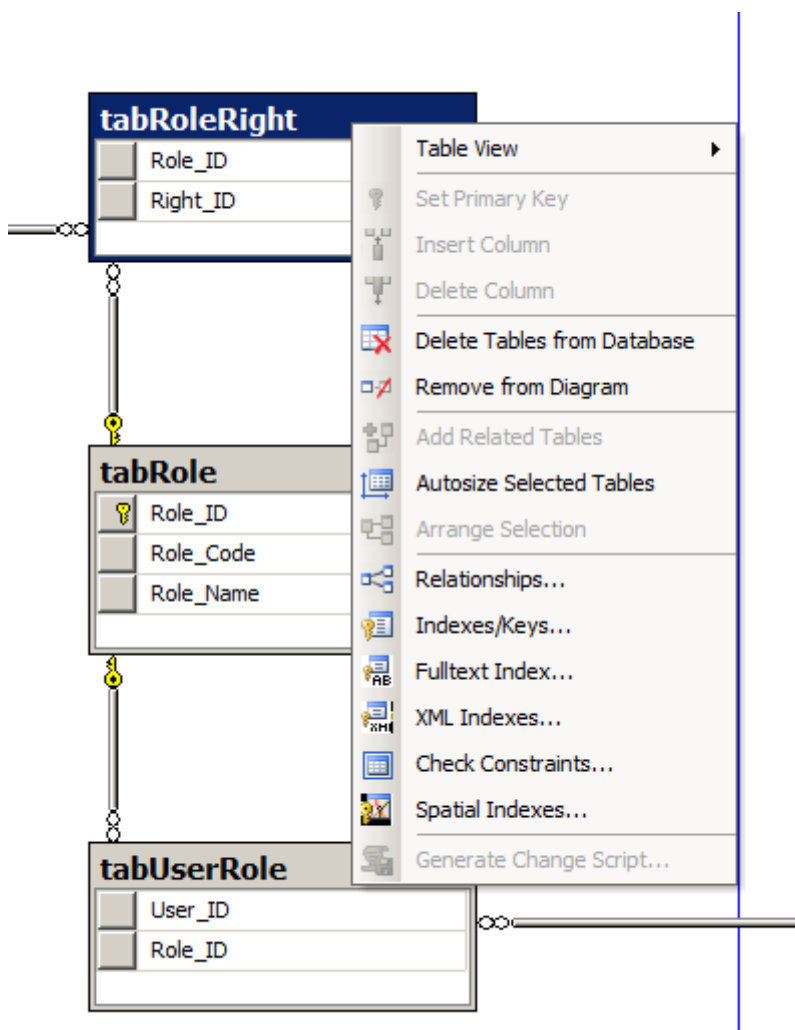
tabRoleRight
Role_ID
Right_ID

tabRole
Role_ID
Role_Code
Role_Name

tabUserRole
User_ID
Role_ID

Table View
Set Primary Key
Insert Column
Delete Column
Delete Tables from Database
Remove from Diagram
Add Related Tables
Autosize Selected Tables
Arrange Selection
Relationships...
Indexes/Keys...
Fulltext Index...
XML Indexes...
Check Constraints...
Spatial Indexes...
Generate Change Script...